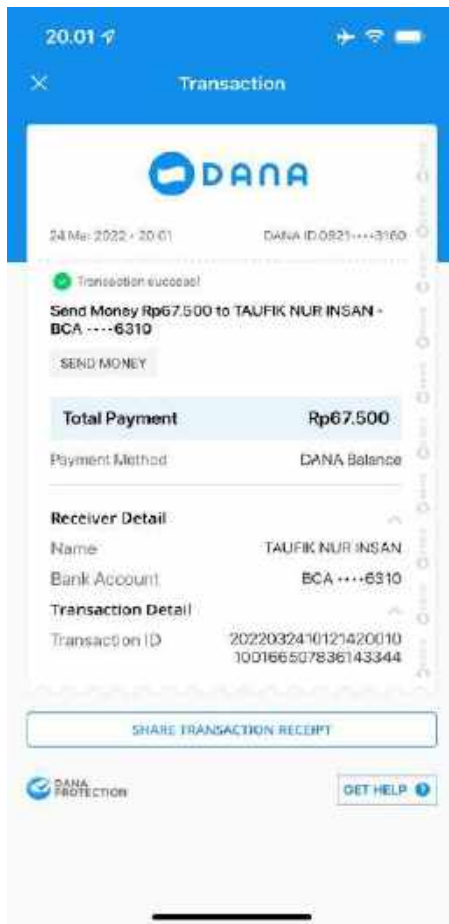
20.01

Transaction

DANA

24 Mar 2022 • 20:01 DANA ID 0821••••3160

Transaction succeed

Send Money Rp67.500 to TAUFIK NUR INSAN - BCA ••••6310

SEND MONEY

| Total Payment | Rp67.500 |
|---|---|
| Payment Method | DANA Balance |

Receiver Detail

| Name | TAUFIK NUR INSAN |
|---|---|
| Bank Account | BCA ••••6310 |

Transaction Detail

| Transaction ID | 2022032410121420010 100166507836143344 |
|---|---|

SHARE TRANSACTION RECEIPT

DANA PROTECTION

GET HELP